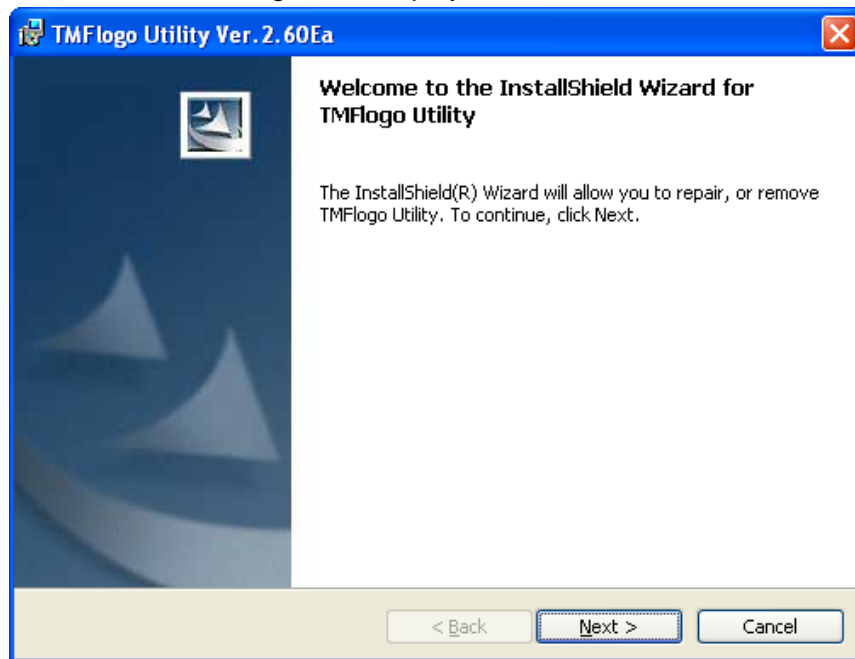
TMFlogo Utility Ver.2.60Ea

Welcome to the InstallShield Wizard for TMFlogo Utility

The InstallShield(R) Wizard will allow you to repair, or remove TMFlogo Utility. To continue, click Next.

< Back
Next >
Cancel